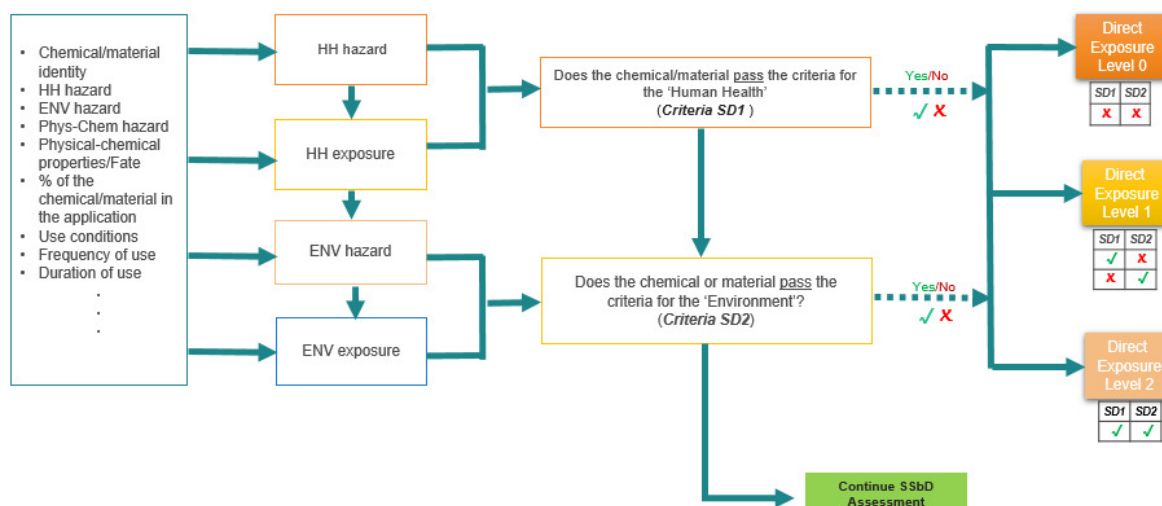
- Chemical/material identity
- HH hazard
- ENV hazard
- Phys-Chem hazard
- Physical-chemical properties/Fate
- % of the chemical/material in the application
- Use conditions
- Frequency of use
- Duration of use

.
.
.

HH hazard

HH exposure

ENV hazard

ENV exposure

Does the chemical/material pass the criteria for the 'Human Health' (*Criteria SD1*)

Yes/No
✓ ✗

Does the chemical or material pass the criteria for the 'Environment'? (*Criteria SD2*)

Yes/No
✓ ✗

Continue SSbD Assessment

Direct Exposure Level 0

| SD1 | SD2 |
|---|---|
| ✗ | ✗ |

Direct Exposure Level 1

| SD1 | SD2 |
|---|---|
| ✓ | ✗ |
| ✗ | ✓ |

Direct Exposure Level 2

| SD1 | SD2 |
|---|---|
| ✓ | ✓ |